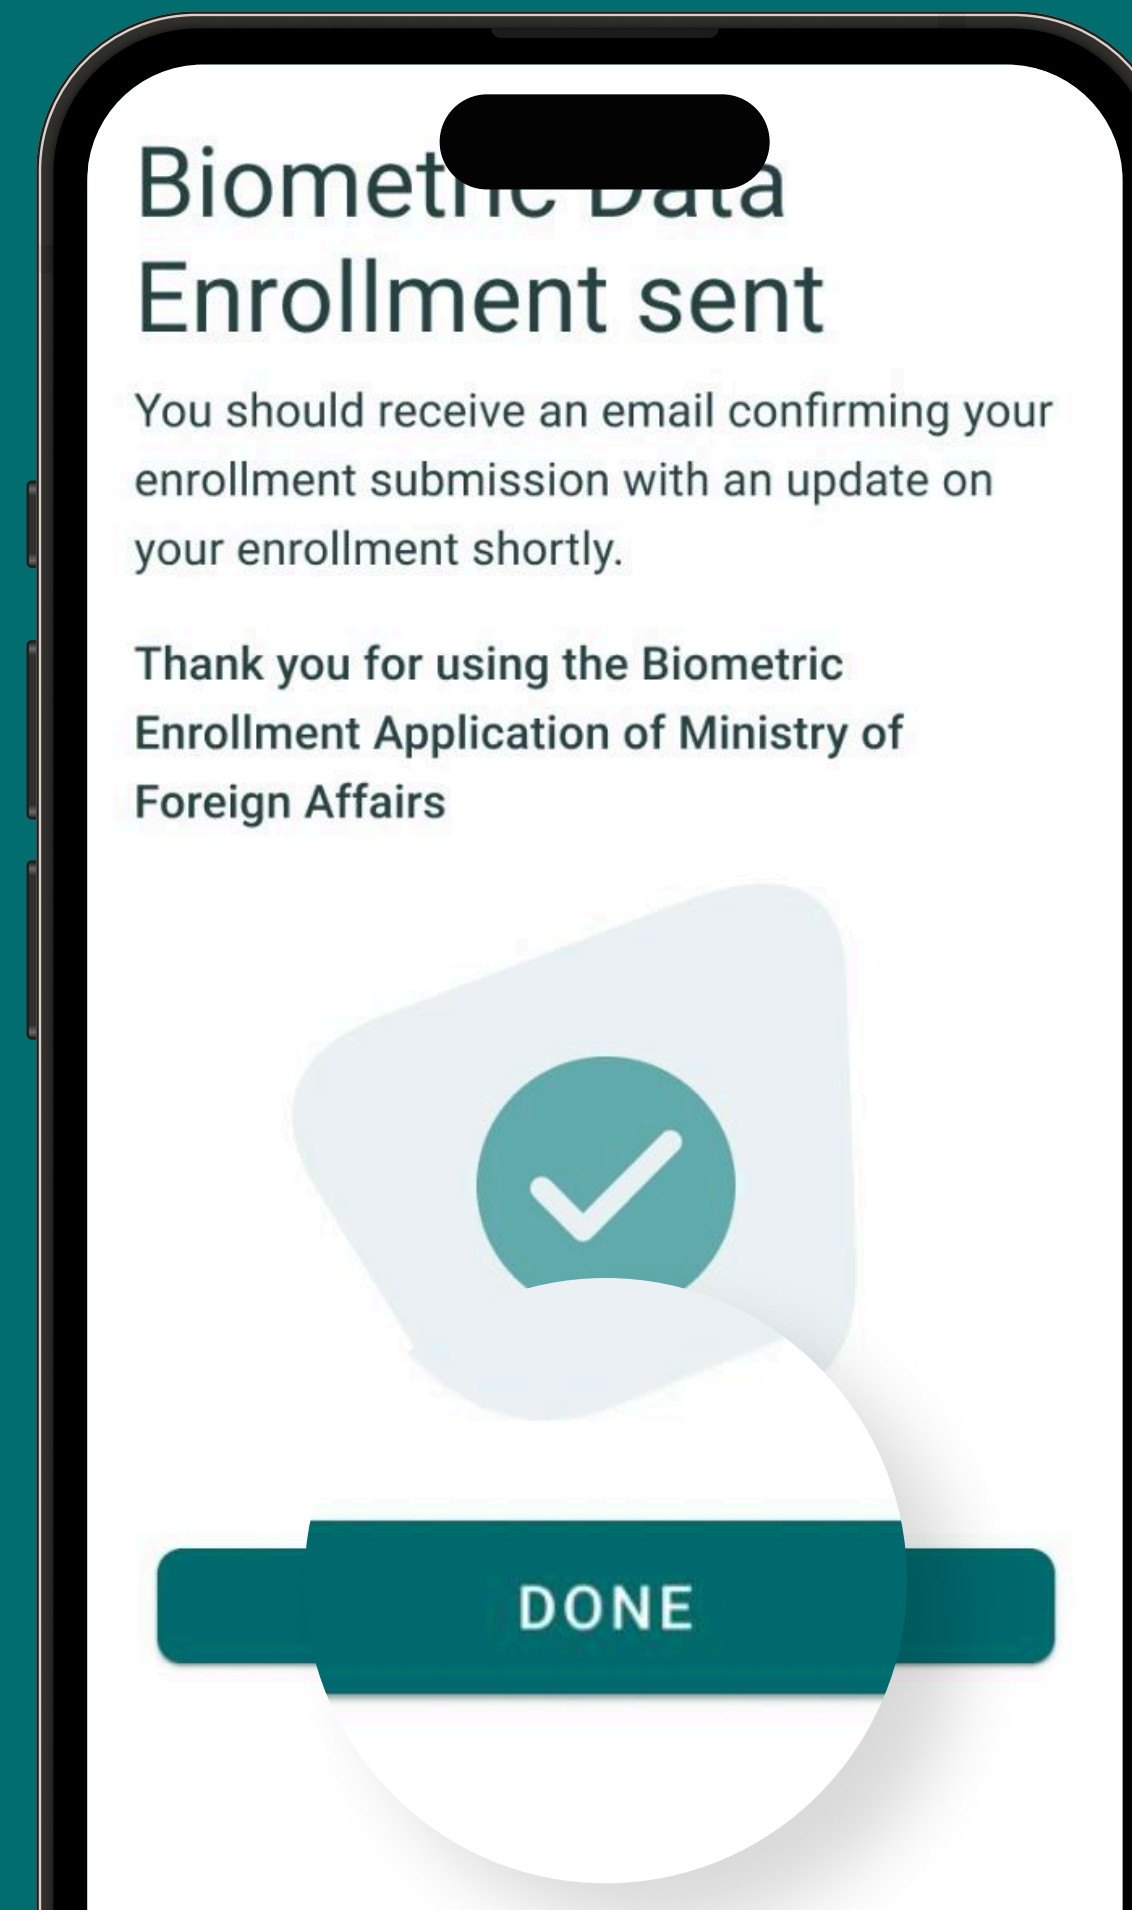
Biomet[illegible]a
Enrollment sent

You should receive an email confirming your enrollment submission with an update on your enrollment shortly.

Thank you for using the Biometric Enrollment Application of Ministry of Foreign Affairs

DONE